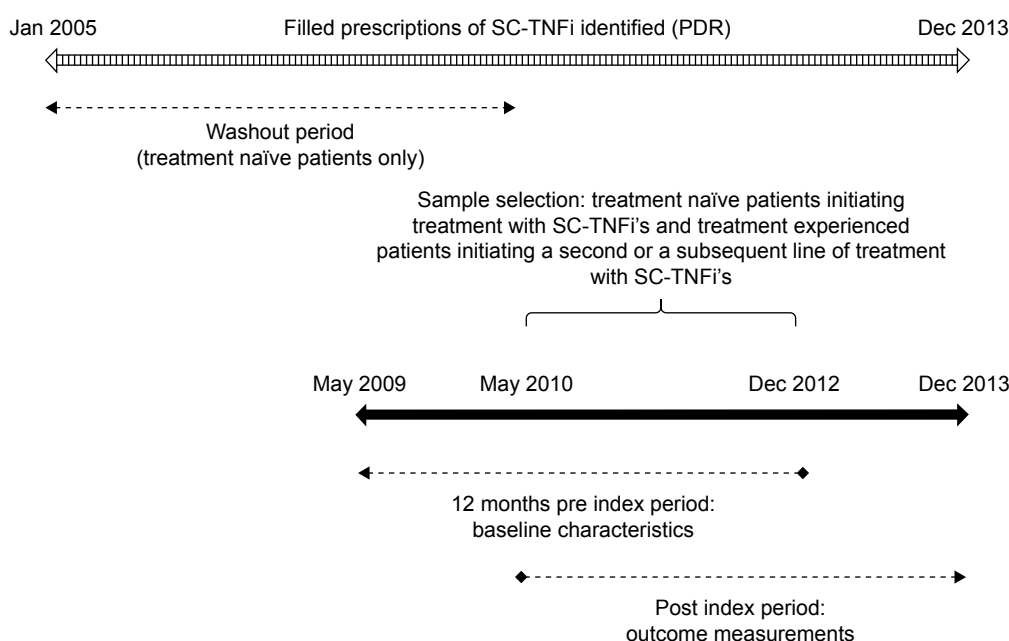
Jan 2005

Filled prescriptions of SC-TNFi identified (PDR)

Dec 2013

Washout period
(treatment naïve patients only)

Sample selection: treatment naïve patients initiating treatment with SC-TNFi's and treatment experienced patients initiating a second or a subsequent line of treatment with SC-TNFi's

May 2009

May 2010

Dec 2012

Dec 2013

12 months pre index period:
baseline characteristics

Post index period:
outcome measurements